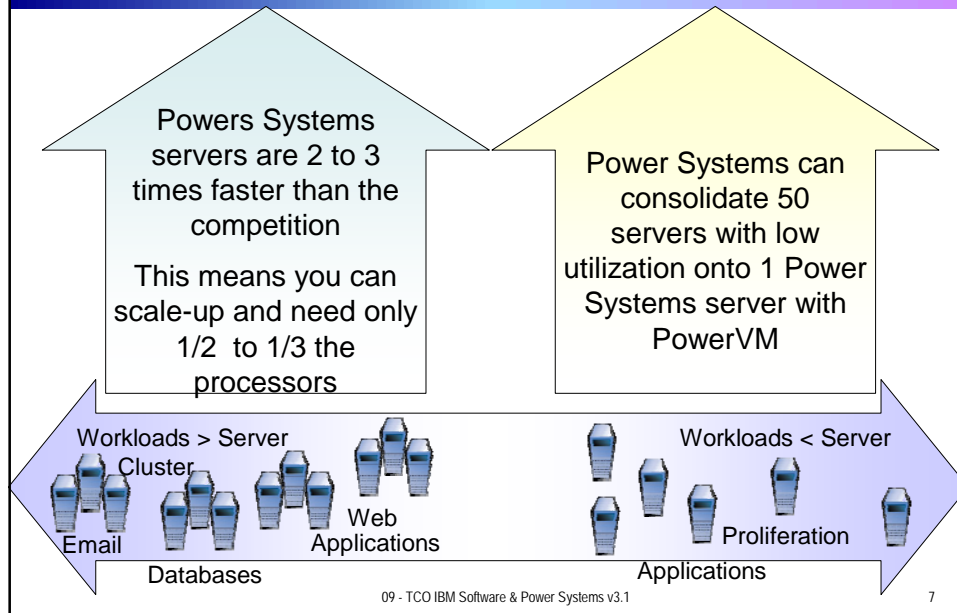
Powers Systems servers are 2 to 3 times faster than the competition

This means you can scale-up and need only 1/2 to 1/3 the processors

Power Systems can consolidate 50 servers with low utilization onto 1 Power Systems server with PowerVM

Workloads > Server

Cluster

Email

Databases

Web Applications

Workloads < Server

Proliferation

Applications

09 - TCO IBM Software & Power Systems v3.1

7